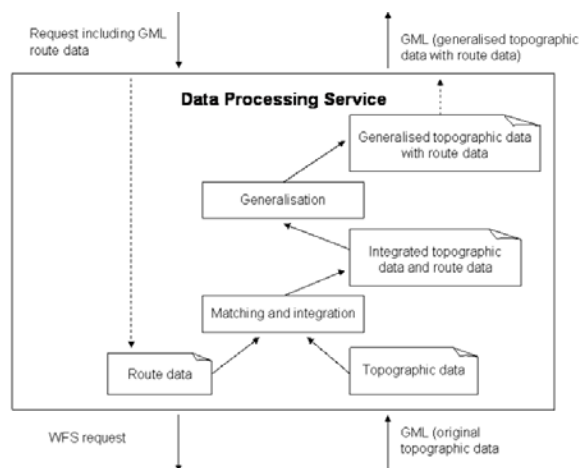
Request including GML route data

GML (generalised topographic data with route data)

Data Processing Service

Generalised topographic data with route data

Generalisation

Integrated topographic data and route data

Matching and integration

Route data

Topographic data

WFS request

GML (original topographic data